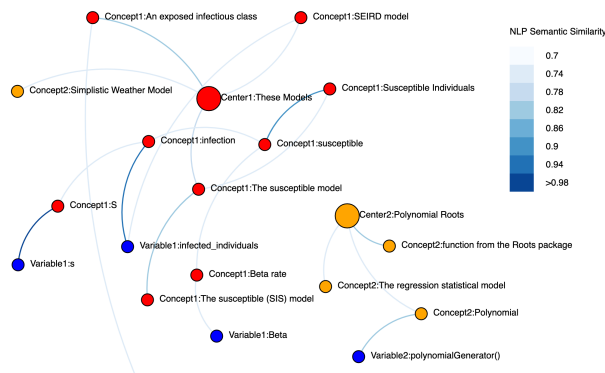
Concept1:An exposed infectious class
Concept1:SEIRD model
NLP Semantic Similarity
0.7
0.74
0.78
0.82
0.86
0.9
0.94
>0.98
Concept2:Simplistic Weather Model
Center1:These Models
Concept1:Susceptible Individuals
Concept1:infection
Concept1:susceptible
Concept1:The susceptible model
Concept1:S
Center2:Polynomial Roots
Variable1:infected_individuals
Concept2:function from the Roots package
Variable1:s
Concept1:Beta rate
Concept2:The regression statistical model
Concept1:The susceptible (SIS) model
Concept2:Polynomial
Variable1:Beta
Variable2:polynomialGenerator()